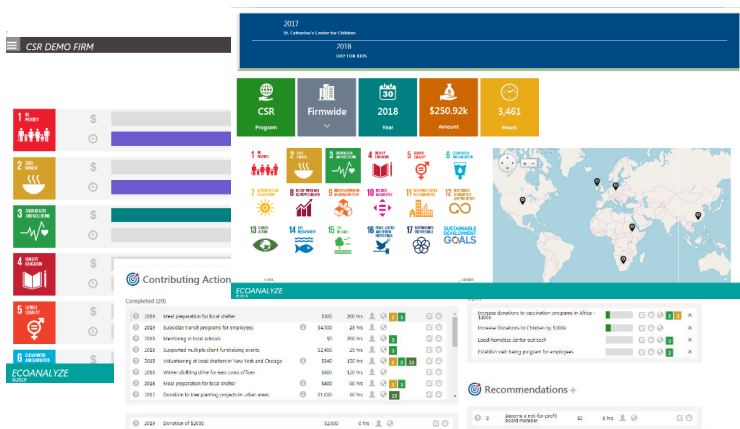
2017
St. Catherine's Center for Children
2018
CUP FOR KIDS

CSR DEMO FIRM

CSR
Program

Firmwide

30
2018
Year

$250.92k
Amount

3,461
Hours

1 NO POVERTY
2 ZERO HUNGER
3 GOOD HEALTH AND WELL-BEING
4 QUALITY EDUCATION
5 GENDER EQUALITY
6 CLEAN WATER AND SANITATION
7 AFFORDABLE AND CLEAN ENERGY
8 DECENT WORK AND ECONOMIC GROWTH
9 INDUSTRY, INNOVATION AND INFRASTRUCTURE
10 REDUCED INEQUALITIES
11 SUSTAINABLE CITIES AND COMMUNITIES
12 RESPONSIBLE CONSUMPTION AND PRODUCTION
13 CLIMATE ACTION
14 LIFE BELOW WATER
15 LIFE ON LAND
16 PEACE, JUSTICE AND STRONG INSTITUTIONS
17 PARTNERSHIPS FOR THE GOALS
SUSTAINABLE DEVELOPMENT GOALS

ECOANALYZE

Contributing Actions

Completed (20)

| 2019 | Meal preparation for local shelter | $300 | 200 hrs |
|---|---|---|---|
| 2019 | Subsidize transit programs for employees | $4,300 | 20 hrs |
| 2019 | Mentoring in local schools | $0 | 300 hrs |
| 2018 | Supported multiple client fundraising events | $2,400 | 20 hrs |
| 2018 | Volunteering at local shelter in New York and Chicago | $340 | 150 hrs |
| 2018 | Winter clothing drive for east coast offices | $400 | 60 hrs |
| 2018 | Meal preparation for local shelter | $400 | 60 hrs |
| 2017 | Donation to tree planting projects in urban areas | $1,600 | 60 hrs |

| 2019 | Donation of $2000 | $2,000 | 0 hrs |
|---|---|---|---|

Increase donations to vaccination programs in Africa - $300k
Increase Donations to Children by $100k
Local homeless center outreach
Establish well-being program for employees

Recommendations +

0 | Become a not-for-profit board member | $0 | 0 hrs

ECOANALYZE